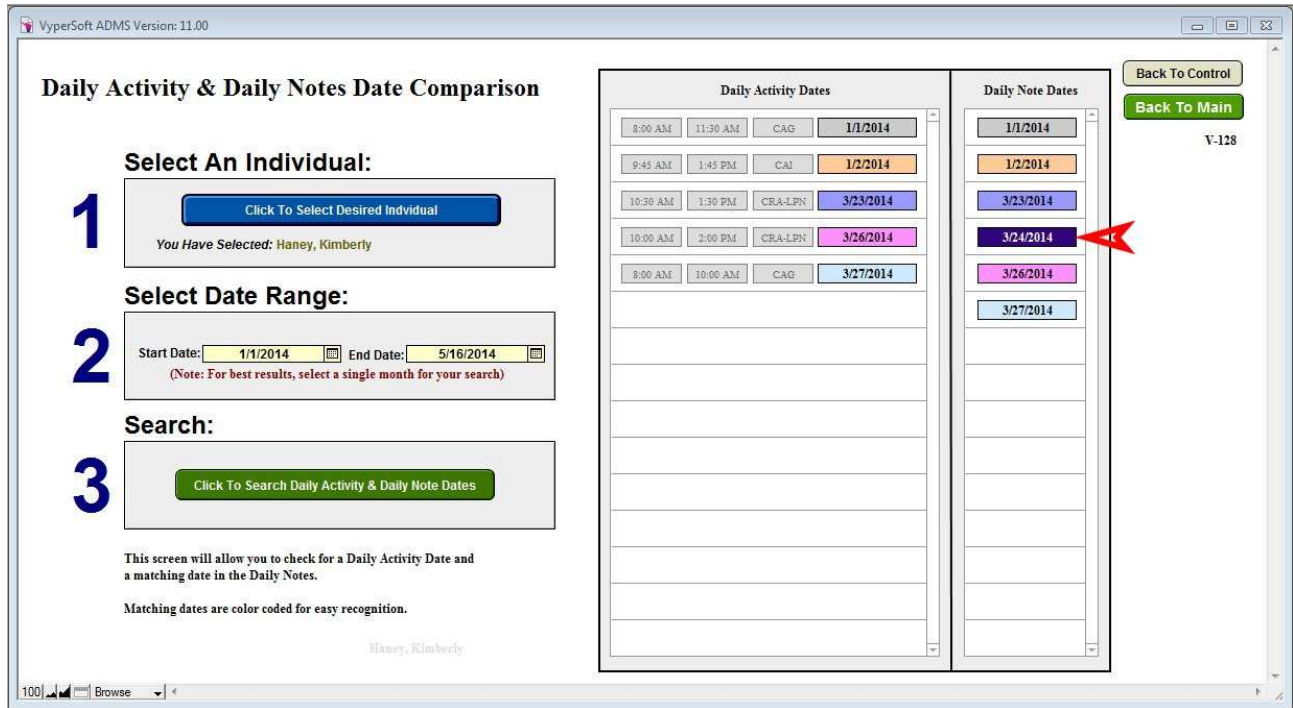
VyperSoft ADMS Version: 11.00

Daily Activity & Daily Notes Date Comparison

Select An Individual:

1

Click To Select Desired Indvidual

You Have Selected: Haney, Kimberly

Select Date Range:

2

Start Date: 1/1/2014 End Date: 5/16/2014

(Note: For best results, select a single month for your search)

Search:

3

Click To Search Daily Activity & Daily Note Dates

This screen will allow you to check for a Daily Activity Date and a matching date in the Daily Notes.

Matching dates are color coded for easy recognition.

Haney, Kimberly

Daily Activity Dates

| | | | |
|---|---|---|---|
| 8:00 AM | 11:30 AM | CAG | 1/1/2014 |
| 9:45 AM | 1:45 PM | CAI | 1/2/2014 |
| 10:30 AM | 1:30 PM | CRA-LPN | 3/23/2014 |
| 10:00 AM | 2:00 PM | CRA-LPN | 3/26/2014 |
| 8:00 AM | 10:00 AM | CAG | 3/27/2014 |

Daily Note Dates

1/1/2014
1/2/2014
3/23/2014
3/24/2014
3/26/2014
3/27/2014

Back To Control

Back To Main

V-128

100 Browse